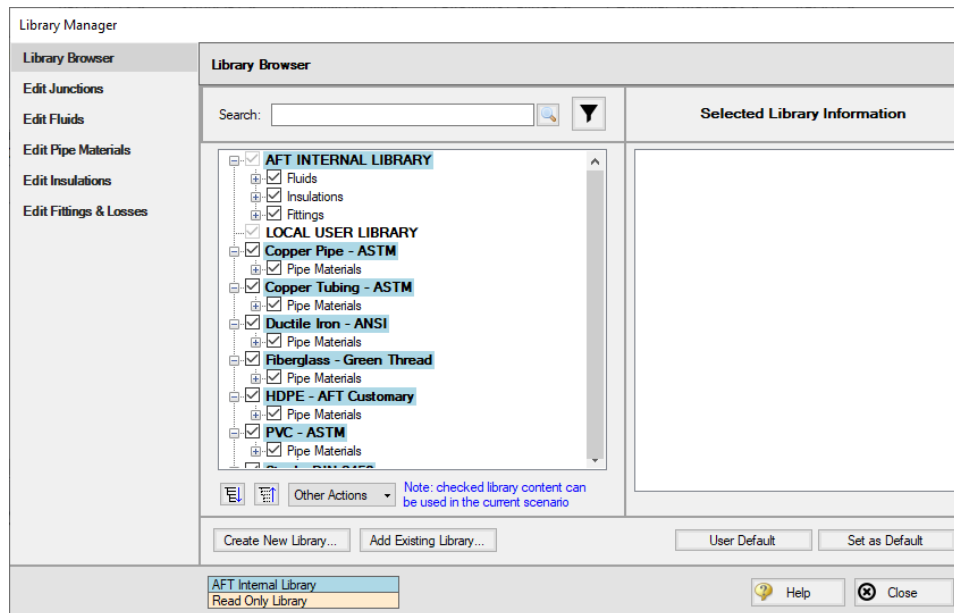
Library Manager

Library Browser
Edit Junctions
Edit Fluids
Edit Pipe Materials
Edit Insulations
Edit Fittings & Losses

Library Browser

Search:

Selected Library Information

AFT INTERNAL LIBRARY
Fluids
Insulations
Fittings
LOCAL USER LIBRARY
Copper Pipe - ASTM
Pipe Materials
Copper Tubing - ASTM
Pipe Materials
Ductile Iron - ANSI
Pipe Materials
Fiberglass - Green Thread
Pipe Materials
HDPE - AFT Customary
Pipe Materials
PVC - ASTM
Pipe Materials
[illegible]

Other Actions

Note: checked library content can be used in the current scenario

Create New Library...
Add Existing Library...
User Default
Set as Default

AFT Internal Library
Read Only Library

Help
Close